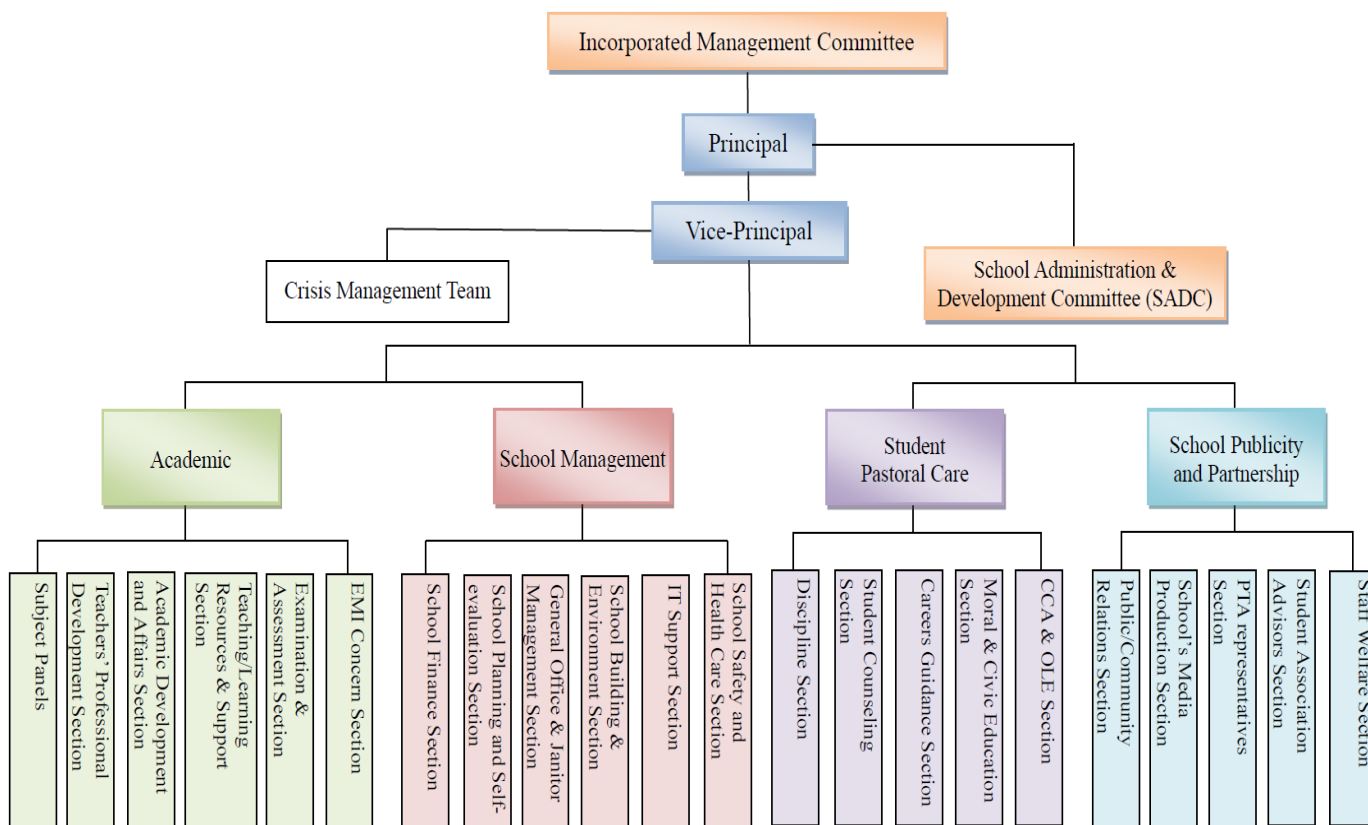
Incorporated Management Committee

Principal

Vice-Principal

Crisis Management Team

School Administration & Development Committee (SADC)

Academic

School Management

Student Pastoral Care

School Publicity and Partnership

Subject Panels

Teachers' Professional Development Section

Academic Development and Affairs Section

Teaching/Learning Resources & Support Section

Examination & Assessment Section

EMI Concern Section

School Finance Section

School Planning and Self-evaluation Section

General Office & Janitor Management Section

School Building & Environment Section

IT Support Section

School Safety and Health Care Section

Discipline Section

Student Counseling Section

Careers Guidance Section

Moral & Civic Education Section

CCA & OLE Section

Public/Community Relations Section

School's Media Production Section

PTA representatives Section

Student Association Advisors Section

Staff Welfare Section